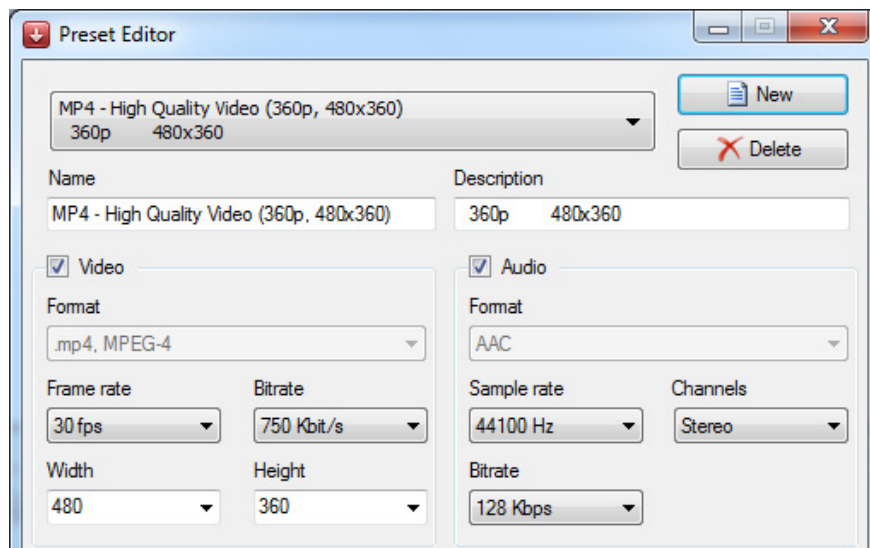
Preset Editor

MP4 - High Quality Video (360p, 480x360)
360p 480x360

New

Delete

Name
MP4 - High Quality Video (360p, 480x360)

Description
360p 480x360

Video

Format
.mp4, MPEG-4

Frame rate
30 fps

Bitrate
750 Kbit/s

Width
480

Height
360

Audio

Format
AAC

Sample rate
44100 Hz

Channels
Stereo

Bitrate
128 Kbps